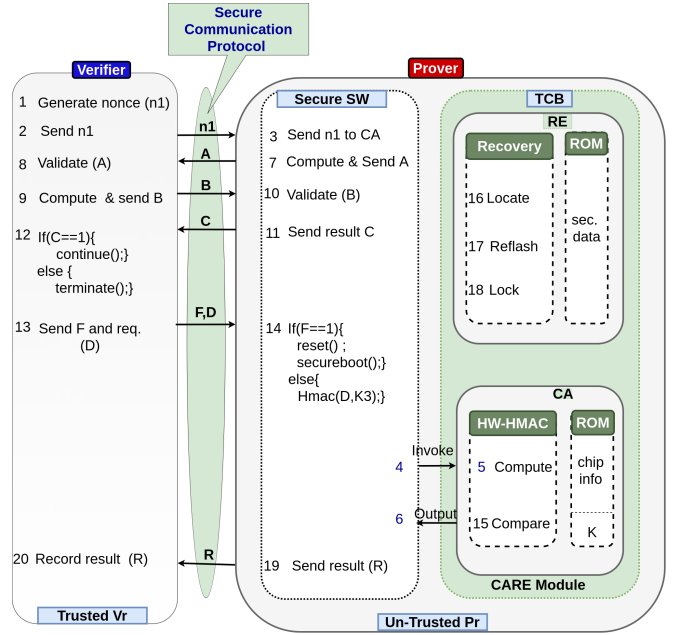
Secure Communication Protocol

Verifier

1 Generate nonce (n1)

2 Send n1

8 Validate (A)

9 Compute & send B

12 If(C==1){ continue();} else { terminate();}

13 Send F and req. (D)

20 Record result (R)

Trusted Vr

n1

A

B

C

F,D

R

Prover

Secure SW

3 Send n1 to CA

7 Compute & Send A

10 Validate (B)

11 Send result C

14 If(F==1){ reset() ; secureboot();} else{ Hmac(D,K3);}

4

Invoke

6

Output

19 Send result (R)

TCB

RE

Recovery

16 Locate

17 Reflash

18 Lock

ROM

sec. data

CA

HW-HMAC

5 Compute

15 Compare

ROM

chip info

K

CARE Module

Un-Trusted Pr